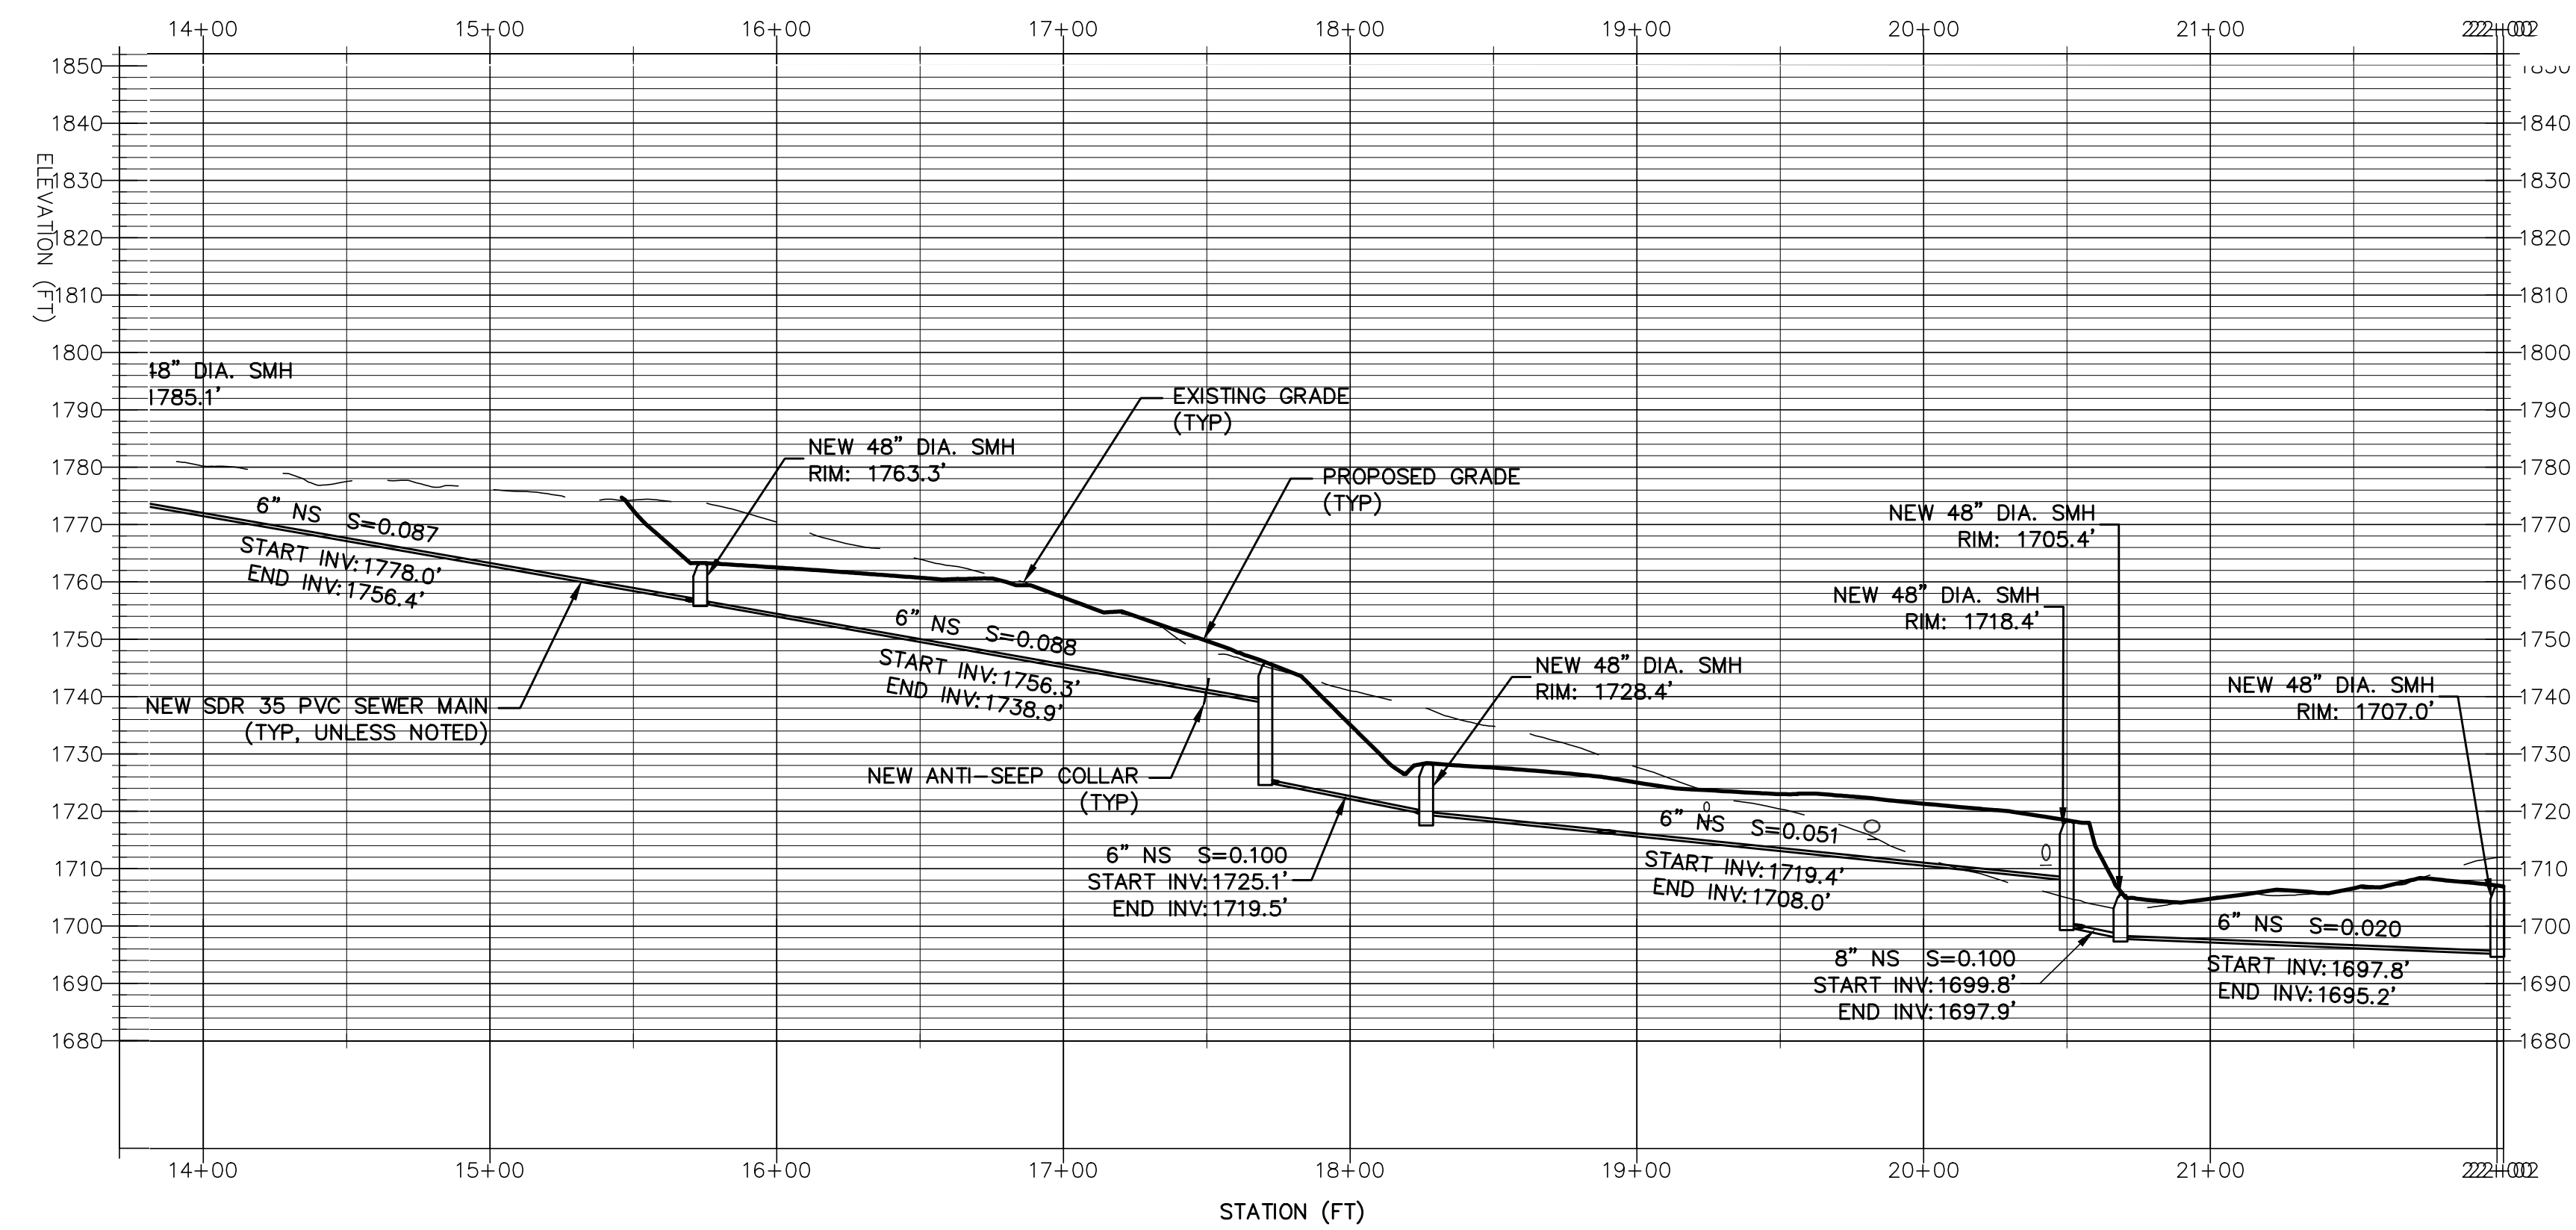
14+00 15+00 16+00 17+00 18+00 19+00 20+00 21+00 22+00

1850 1840 1830 1820 1810 1800 1790 1780 1770 1760 1750 1740 1730 1720 1710 1700 1690 1680

ELEVATION (FT)

48" DIA. SMH
1785.1'

EXISTING GRADE
(TYP)

NEW 48" DIA. SMH
RIM: 1763.3'

PROPOSED GRADE
(TYP)

6" NS S=0.087
START INV:1778.0'
END INV:1756.4'

NEW 48" DIA. SMH
RIM: 1705.4'

NEW 48" DIA. SMH
RIM: 1718.4'

6" NS S=0.088
START INV:1756.3'
END INV:1738.9'

NEW 48" DIA. SMH
RIM: 1728.4'

NEW SDR 35 PVC SEWER MAIN
(TYP, UNLESS NOTED)

NEW 48" DIA. SMH
RIM: 1707.0'

NEW ANTI-SEEP COLLAR
(TYP)

6" NS S=0.051
START INV:1719.4'
END INV:1708.0'

6" NS S=0.100
START INV:1725.1'
END INV:1719.5'

6" NS S=0.020
START INV:1697.8'
END INV:1695.2'

8" NS S=0.100
START INV:1699.8'
END INV:1697.9'

14+00 15+00 16+00 17+00 18+00 19+00 20+00 21+00 22+00

STATION (FT)